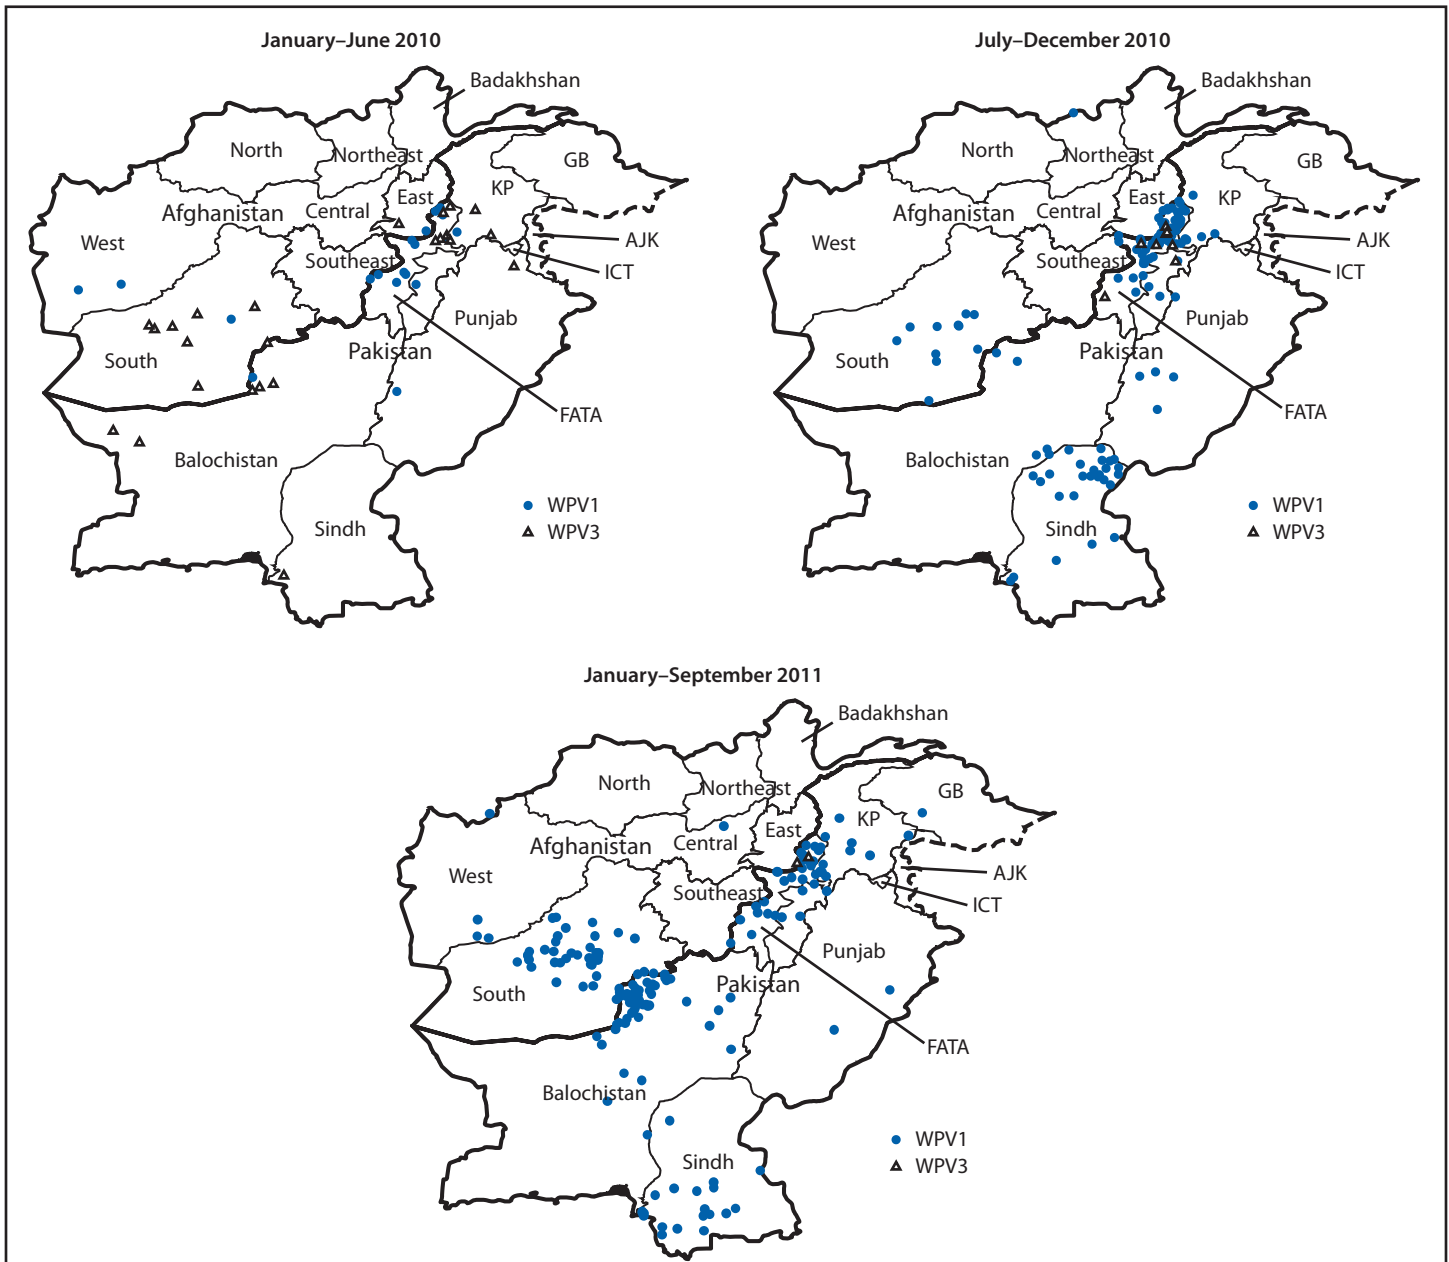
January–June 2010

Badakhshan
North
Northeast
GB
East
KP
Afghanistan
Central
West
AJK
Southeast
ICT
Punjab
South
Pakistan
FATA
Balochistan
Sindh
WPV1
WPV3

July–December 2010

Badakhshan
North
Northeast
GB
East
KP
Afghanistan
Central
West
AJK
Southeast
ICT
Punjab
South
Pakistan
FATA
Balochistan
Sindh
WPV1
WPV3

January–September 2011

Badakhshan
North
Northeast
GB
East
KP
Afghanistan
Central
West
AJK
Southeast
ICT
Punjab
South
Pakistan
FATA
Balochistan
Sindh
WPV1
WPV3